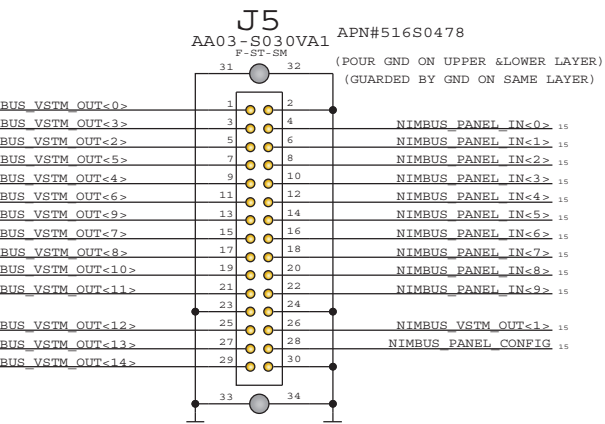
J5
AA03-S030VA1
F-ST-SM
APN#516S0478
(POUR GND ON UPPER &LOWER LAYER)
(GUARDED BY GND ON SAME LAYER)

31 32

BUS_VSTM_OUT<0> 1 2
BUS_VSTM_OUT<3> 3 4 NIMBUS_PANEL_IN<0> 15
BUS_VSTM_OUT<2> 5 6 NIMBUS_PANEL_IN<1> 15
BUS_VSTM_OUT<5> 7 8 NIMBUS_PANEL_IN<2> 15
BUS_VSTM_OUT<4> 9 10 NIMBUS_PANEL_IN<3> 15
BUS_VSTM_OUT<6> 11 12 NIMBUS_PANEL_IN<4> 15
BUS_VSTM_OUT<9> 13 14 NIMBUS_PANEL_IN<5> 15
BUS_VSTM_OUT<7> 15 16 NIMBUS_PANEL_IN<6> 15
BUS_VSTM_OUT<8> 17 18 NIMBUS_PANEL_IN<7> 15
BUS_VSTM_OUT<10> 19 20 NIMBUS_PANEL_IN<8> 15
BUS_VSTM_OUT<11> 21 22 NIMBUS_PANEL_IN<9> 15
23 24
BUS_VSTM_OUT<12> 25 26 NIMBUS_VSTM_OUT<1> 15
BUS_VSTM_OUT<13> 27 28 NIMBUS_PANEL_CONFIG 15
BUS_VSTM_OUT<14> 29 30

33 34